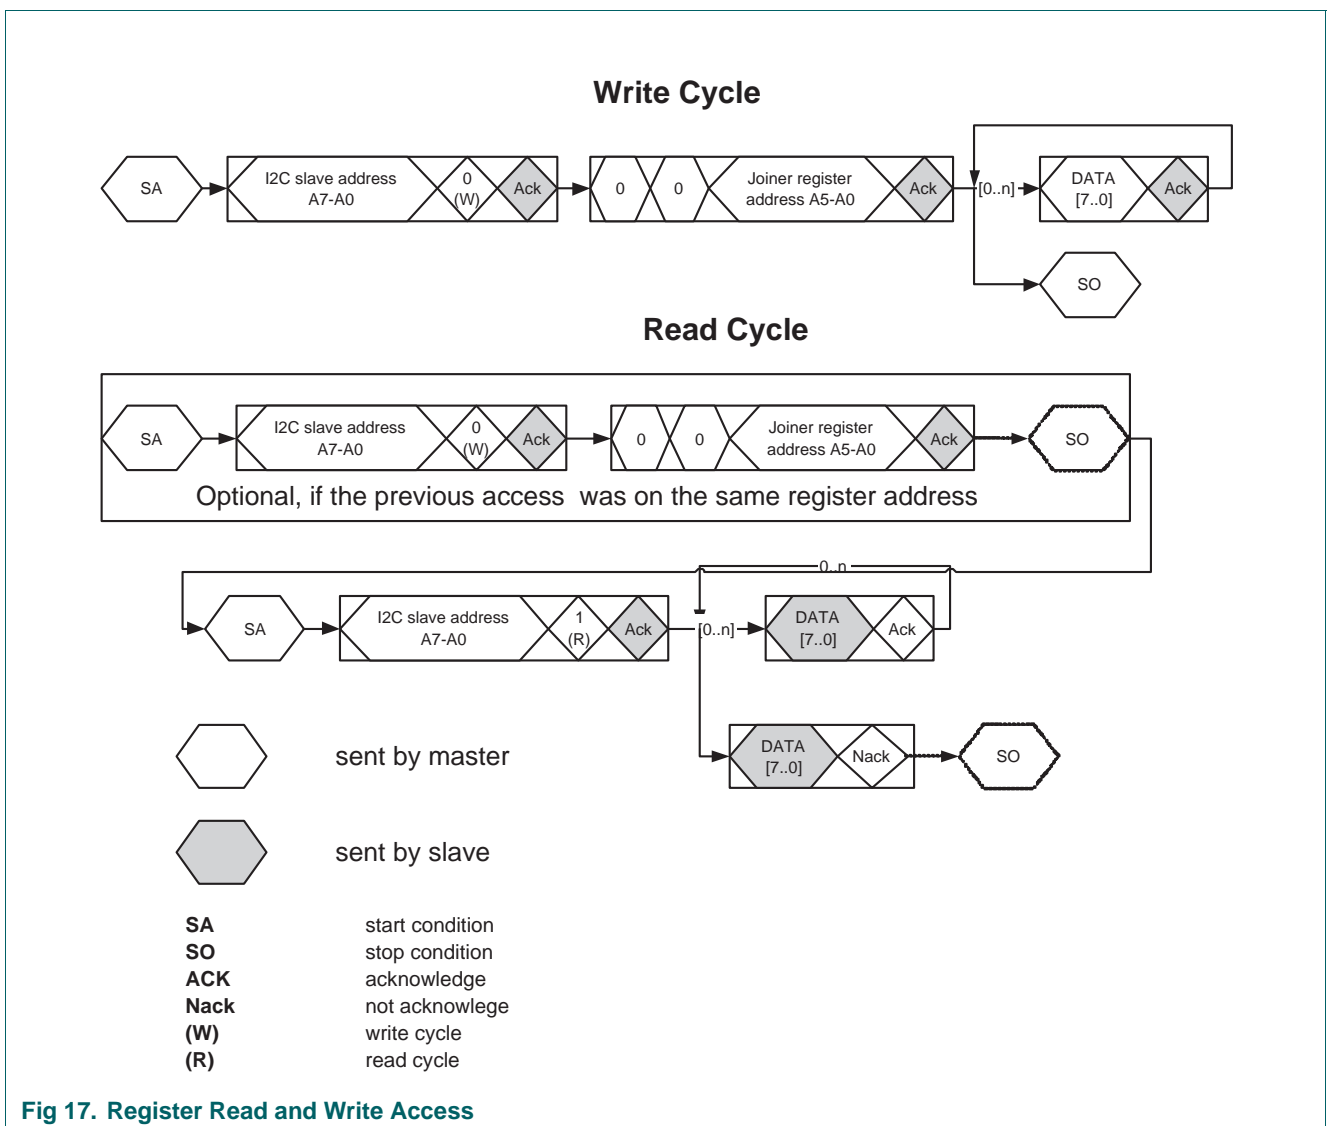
Write Cycle

SA

I2C slave address A7-A0

0 (W)

Ack

0

0

Joiner register address A5-A0

Ack

[0..n]

DATA [7..0]

Ack

SO

Read Cycle

SA

I2C slave address A7-A0

0 (W)

Ack

0

0

Joiner register address A5-A0

Ack

SO

Optional, if the previous access was on the same register address

0..n

SA

I2C slave address A7-A0

1 (R)

Ack

[0..n]

DATA [7..0]

Ack

DATA [7..0]

Nack

SO

sent by master

sent by slave

**SA** start condition
**SO** stop condition
**ACK** acknowledge
**Nack** not acknowlege
**(W)** write cycle
**(R)** read cycle

Fig 17. Register Read and Write Access